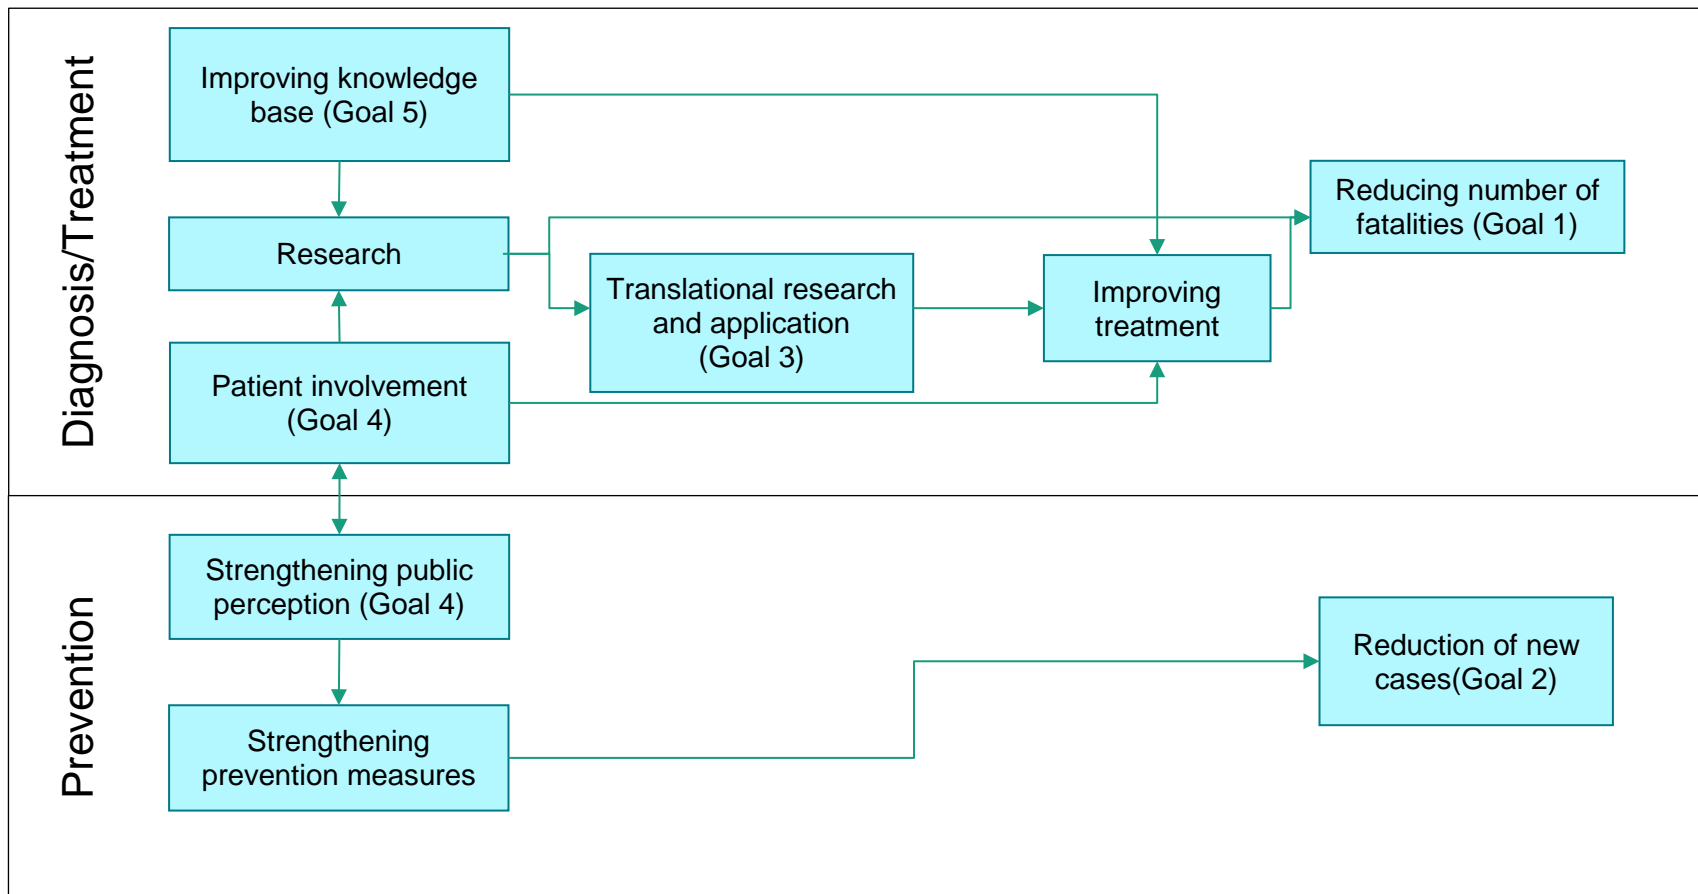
Diagnosis/Treatment

Improving knowledge base (Goal 5)

Research

Patient involvement (Goal 4)

Translational research and application (Goal 3)

Improving treatment

Reducing number of fatalities (Goal 1)

Prevention

Strengthening public perception (Goal 4)

Strengthening prevention measures

Reduction of new cases(Goal 2)